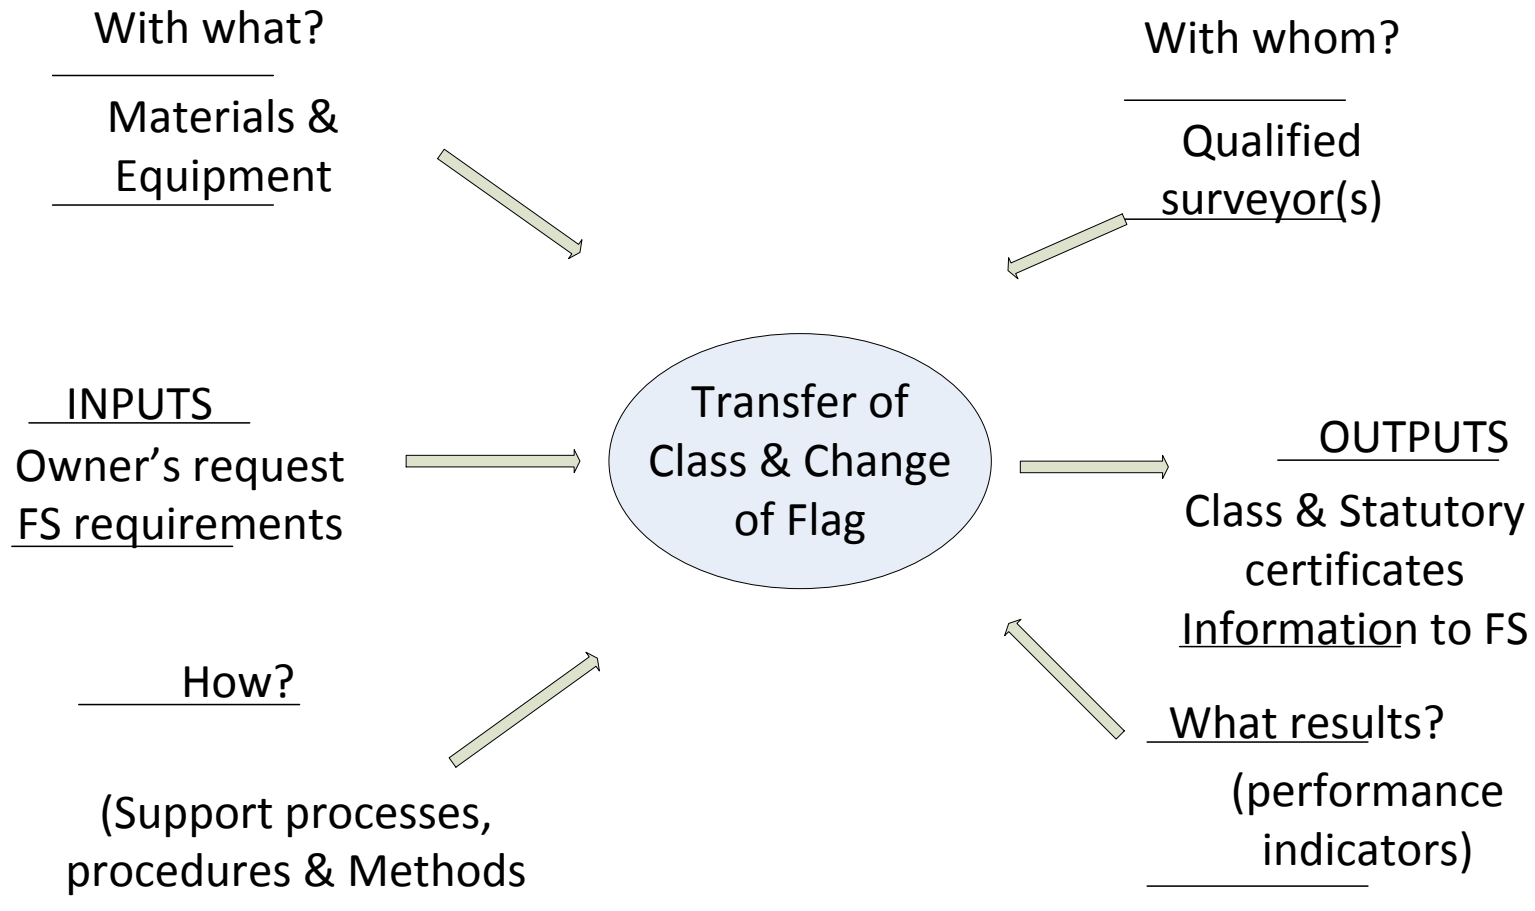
With what?

Materials & Equipment

With whom?

Qualified surveyor(s)

INPUTS
Owner's request
FS requirements

Transfer of Class & Change of Flag

OUTPUTS

Class & Statutory certificates
Information to FS

How?

(Support processes, procedures & Methods

What results?

(performance indicators)